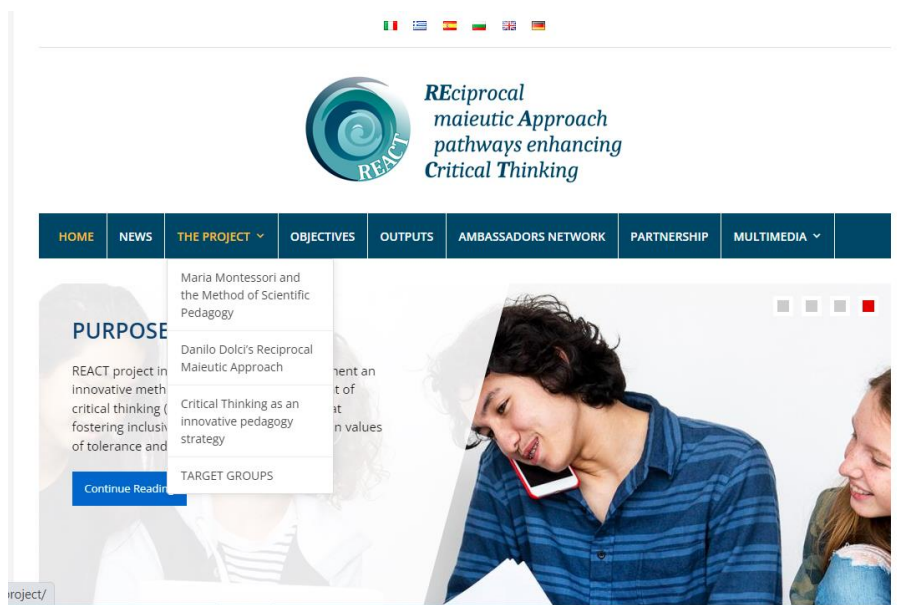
REciprocal maieutic Approach pathways enhancing Critical Thinking

REACT

HOME NEWS THE PROJECT OBJECTIVES OUTPUTS AMBASSADORS NETWORK PARTNERSHIP MULTIMEDIA

Maria Montessori and the Method of Scientific Pedagogy

Danilo Dolci's Reciprocal Maieutic Approach

Critical Thinking as an innovative pedagogy strategy

TARGET GROUPS

PURPOSE

REACT project in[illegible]nent an innovative meth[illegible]t of critical thinking ([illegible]at fostering inclusiv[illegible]n values of tolerance and

Continue Readin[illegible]

roject/